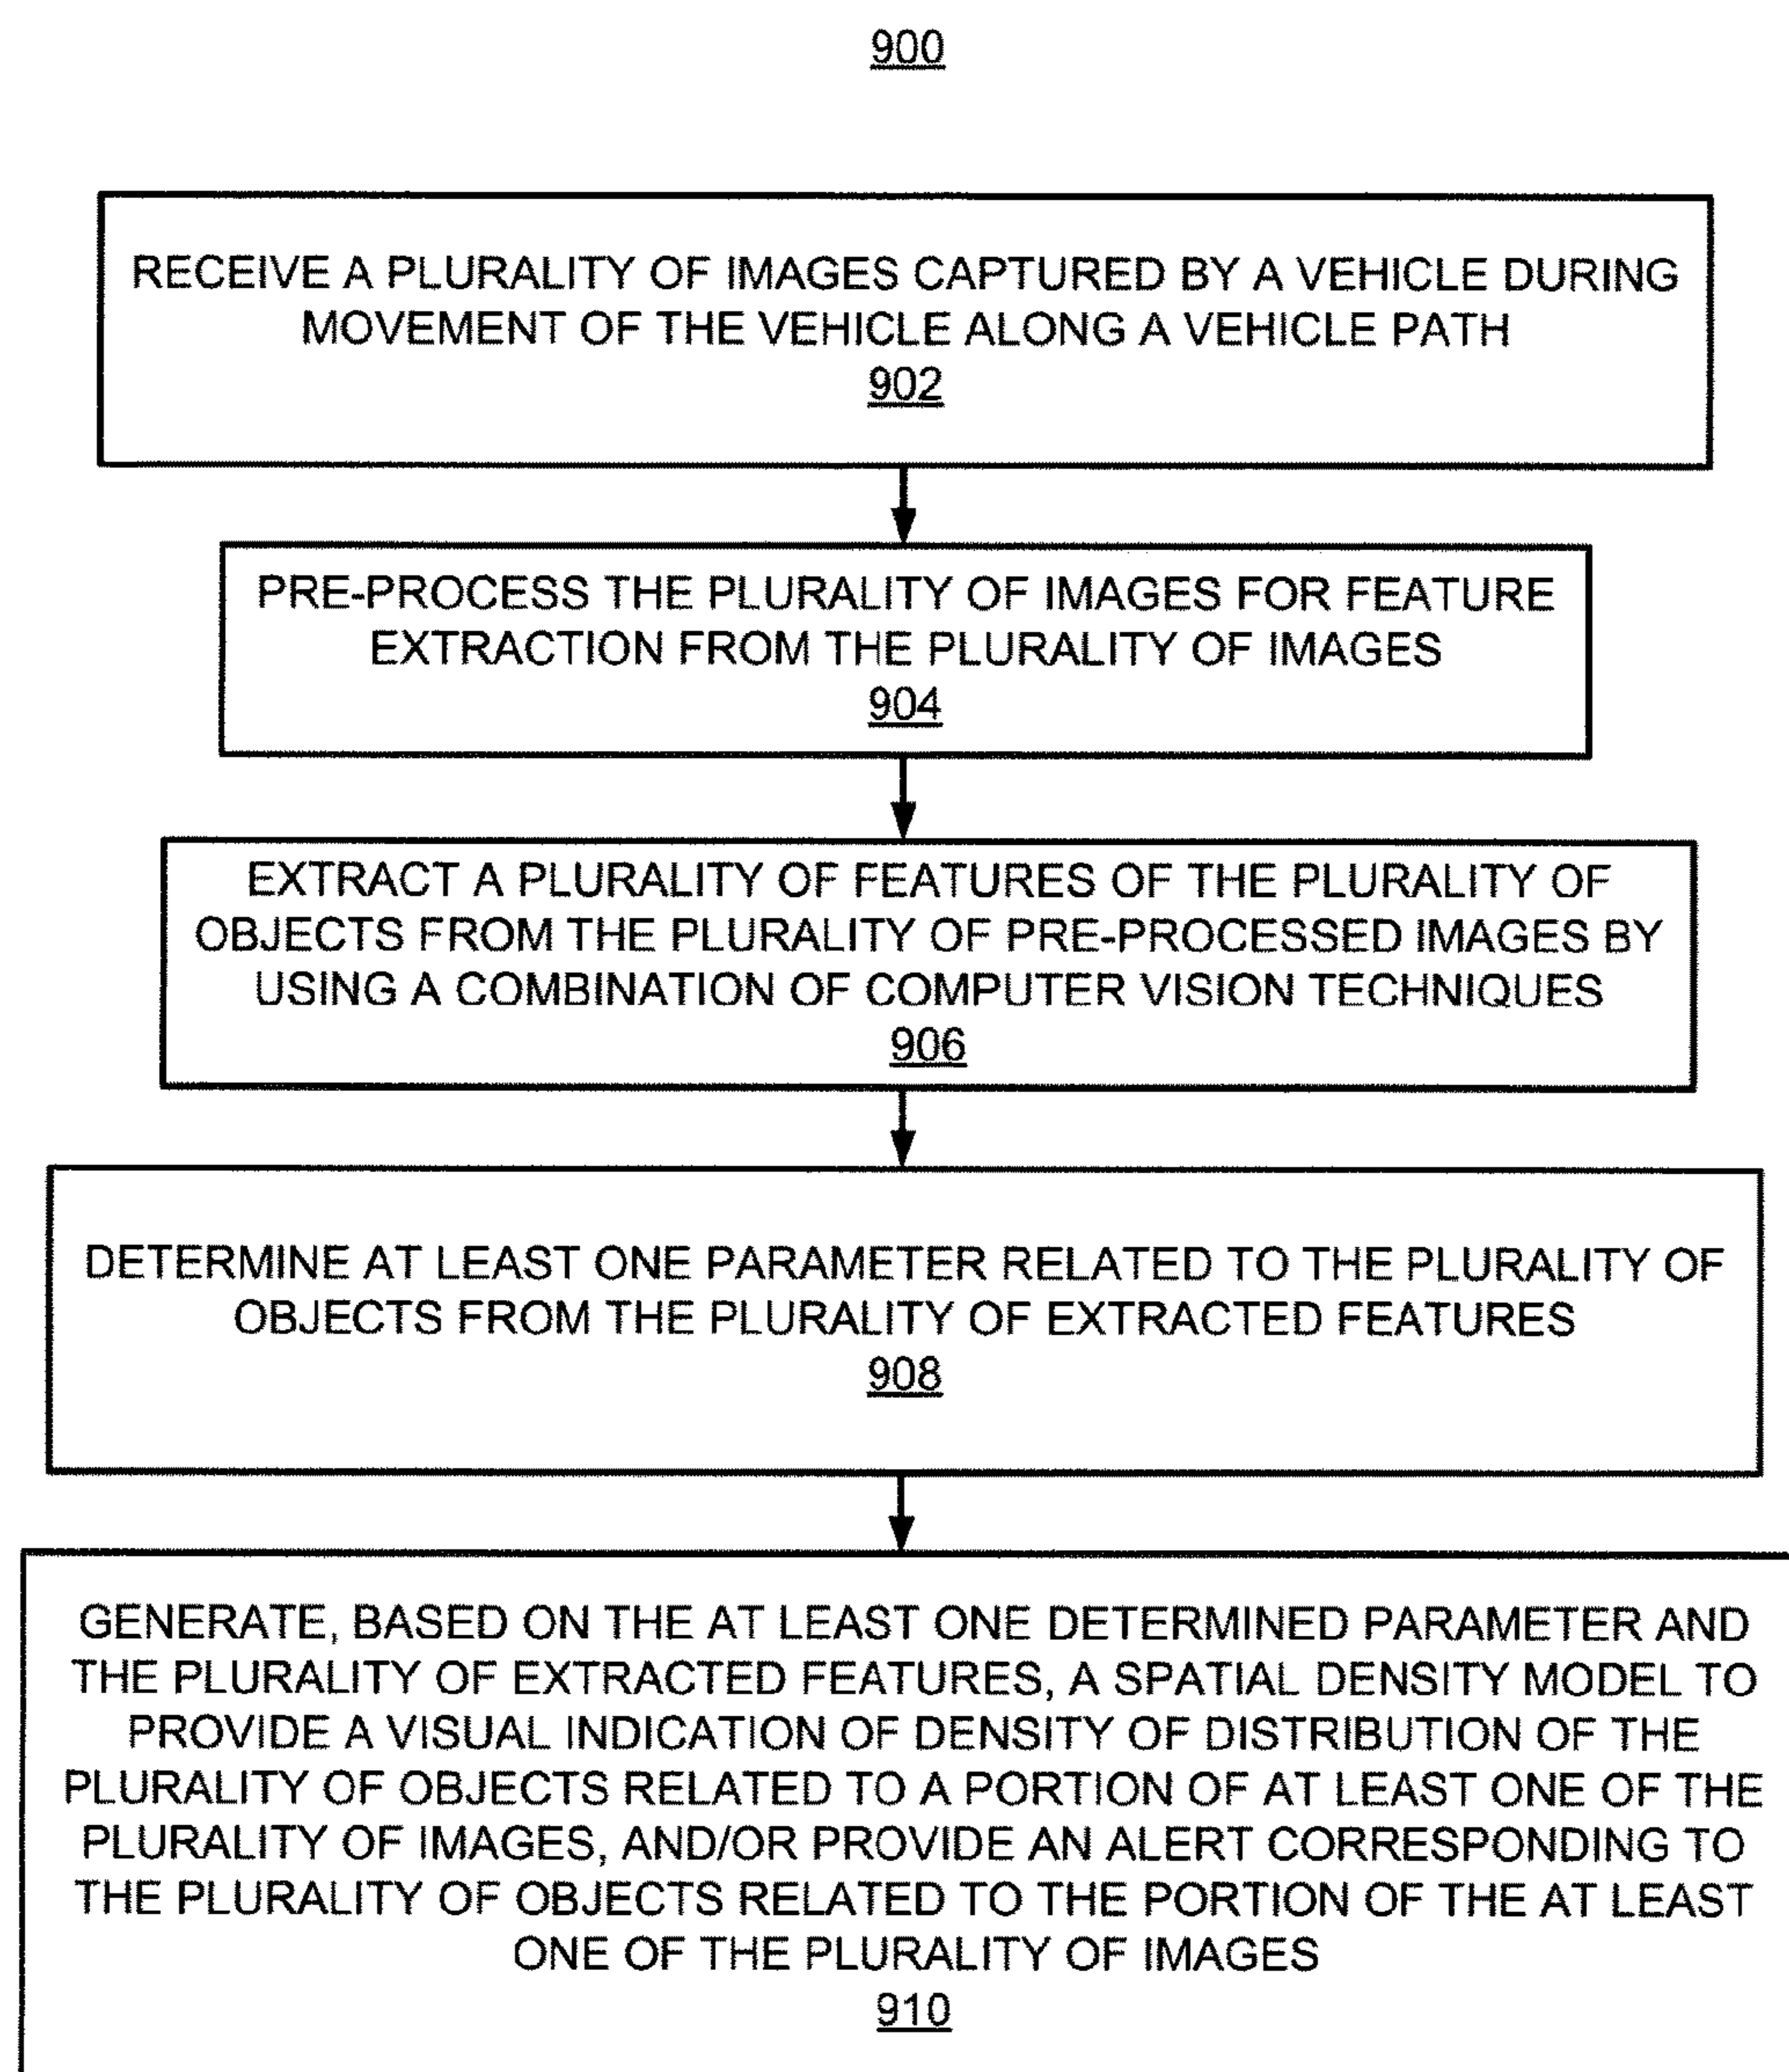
900

RECEIVE A PLURALITY OF IMAGES CAPTURED BY A VEHICLE DURING MOVEMENT OF THE VEHICLE ALONG A VEHICLE PATH
902

PRE-PROCESS THE PLURALITY OF IMAGES FOR FEATURE EXTRACTION FROM THE PLURALITY OF IMAGES
904

EXTRACT A PLURALITY OF FEATURES OF THE PLURALITY OF OBJECTS FROM THE PLURALITY OF PRE-PROCESSED IMAGES BY USING A COMBINATION OF COMPUTER VISION TECHNIQUES
906

DETERMINE AT LEAST ONE PARAMETER RELATED TO THE PLURALITY OF OBJECTS FROM THE PLURALITY OF EXTRACTED FEATURES
908

GENERATE, BASED ON THE AT LEAST ONE DETERMINED PARAMETER AND THE PLURALITY OF EXTRACTED FEATURES, A SPATIAL DENSITY MODEL TO PROVIDE A VISUAL INDICATION OF DENSITY OF DISTRIBUTION OF THE PLURALITY OF OBJECTS RELATED TO A PORTION OF AT LEAST ONE OF THE PLURALITY OF IMAGES, AND/OR PROVIDE AN ALERT CORRESPONDING TO THE PLURALITY OF OBJECTS RELATED TO THE PORTION OF THE AT LEAST ONE OF THE PLURALITY OF IMAGES
910